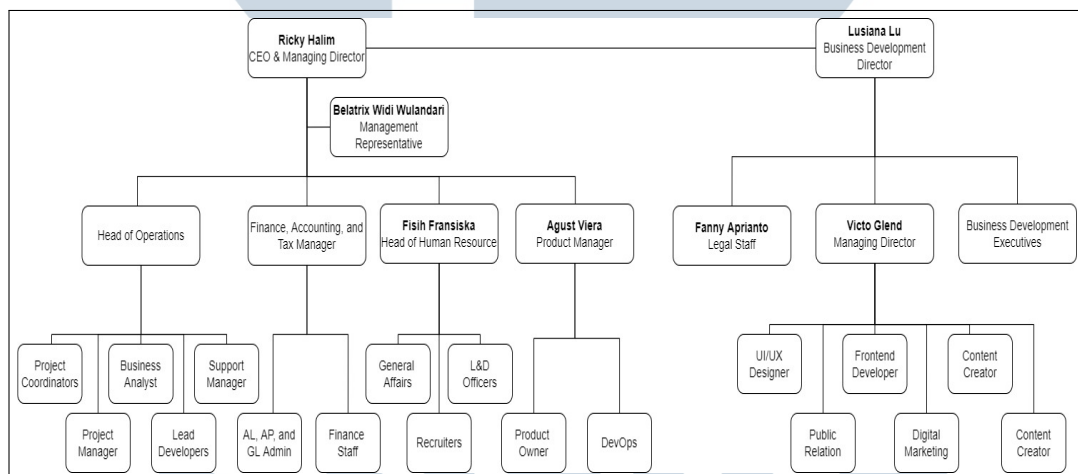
Ricky Halim
CEO & Managing Director

Lusiana Lu
Business Development Director

Belatrix Widi Wulandari
Management Representative

Head of Operations

Finance, Accounting, and Tax Manager

Fisih Fransiska
Head of Human Resource

Agust Viera
Product Manager

Fanny Aprianto
Legal Staff

Victo Glend
Managing Director

Business Development Executives

Project Coordinators

Business Analyst

Support Manager

Project Manager

Lead Developers

AL, AP, and GL Admin

Finance Staff

General Affairs

L&D Officers

Recruiters

Product Owner

DevOps

UI/UX Designer

Frontend Developer

Content Creator

Public Relation

Digital Marketing

Content Creator